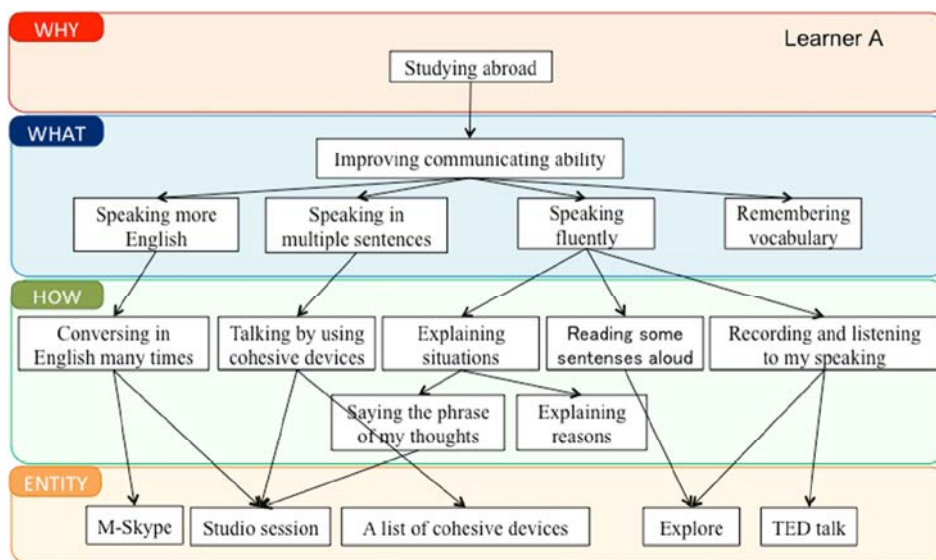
WHY

Learner A

Studying abroad

WHAT

Improving communicating ability

Speaking more English

Speaking in multiple sentences

Speaking fluently

Remembering vocabulary

HOW

Conversing in English many times

Talking by using cohesive devices

Explaining situations

Reading some sentences aloud

Recording and listening to my speaking

Saying the phrase of my thoughts

Explaining reasons

ENTITY

M-Skype

Studio session

A list of cohesive devices

Explore

TED talk